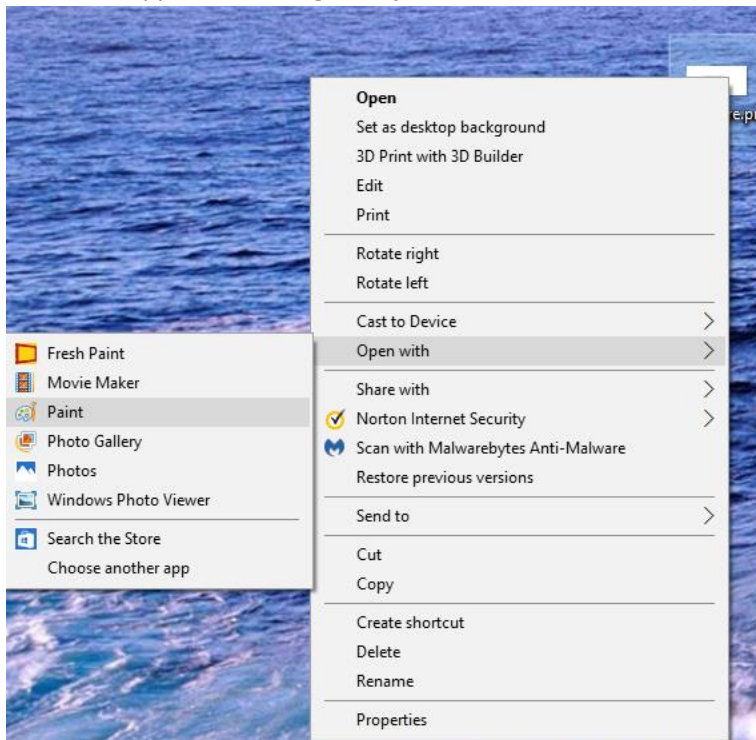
e.p

Open
Set as desktop background
3D Print with 3D Builder
Edit
Print

Rotate right
Rotate left

Cast to Device
Open with

Share with
Norton Internet Security
Scan with Malwarebytes Anti-Malware
Restore previous versions

Send to

Cut
Copy

Create shortcut
Delete
Rename

Properties

Fresh Paint
Movie Maker
Paint
Photo Gallery
Photos
Windows Photo Viewer

Search the Store
Choose another app